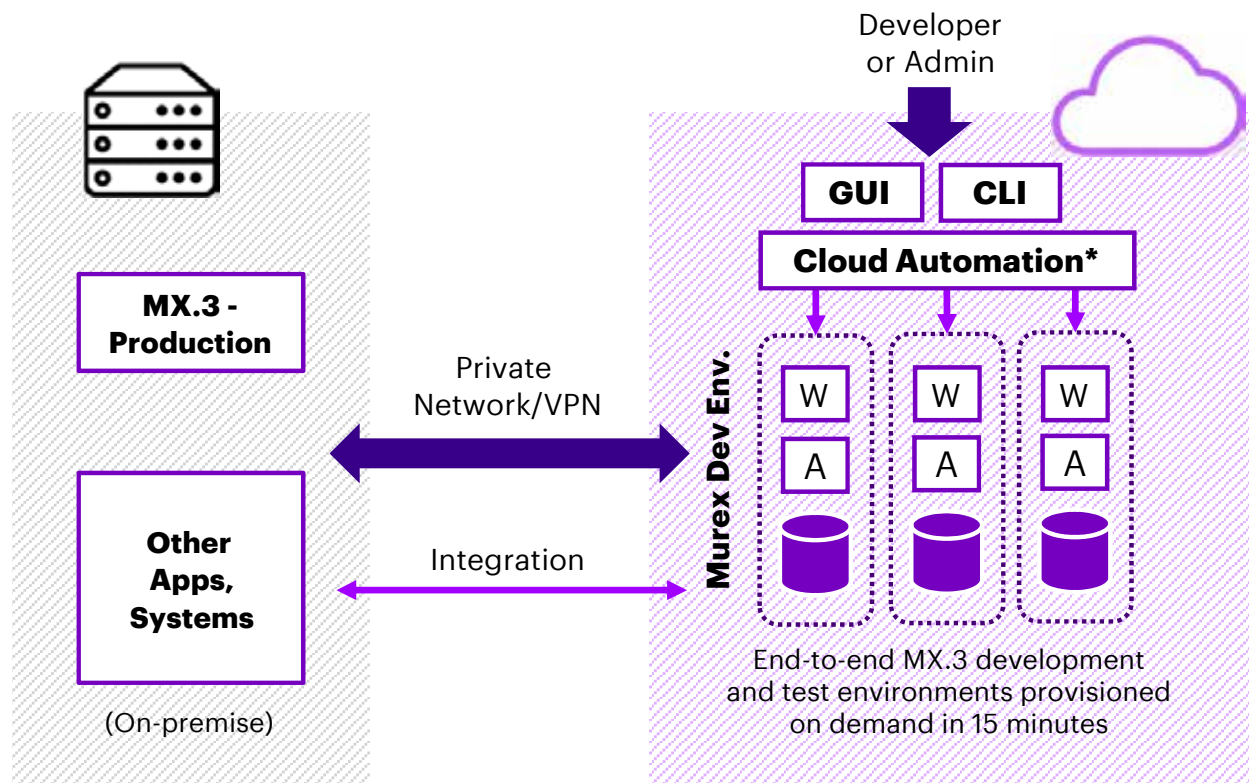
Developer or Admin

GUI

CLI

Cloud Automation*

MX.3 - Production

Private Network/VPN

Murex Dev Env.

W

W

W

A

A

A

Other Apps, Systems

Integration

End-to-end MX.3 development and test environments provisioned on demand in 15 minutes

(On-premise)